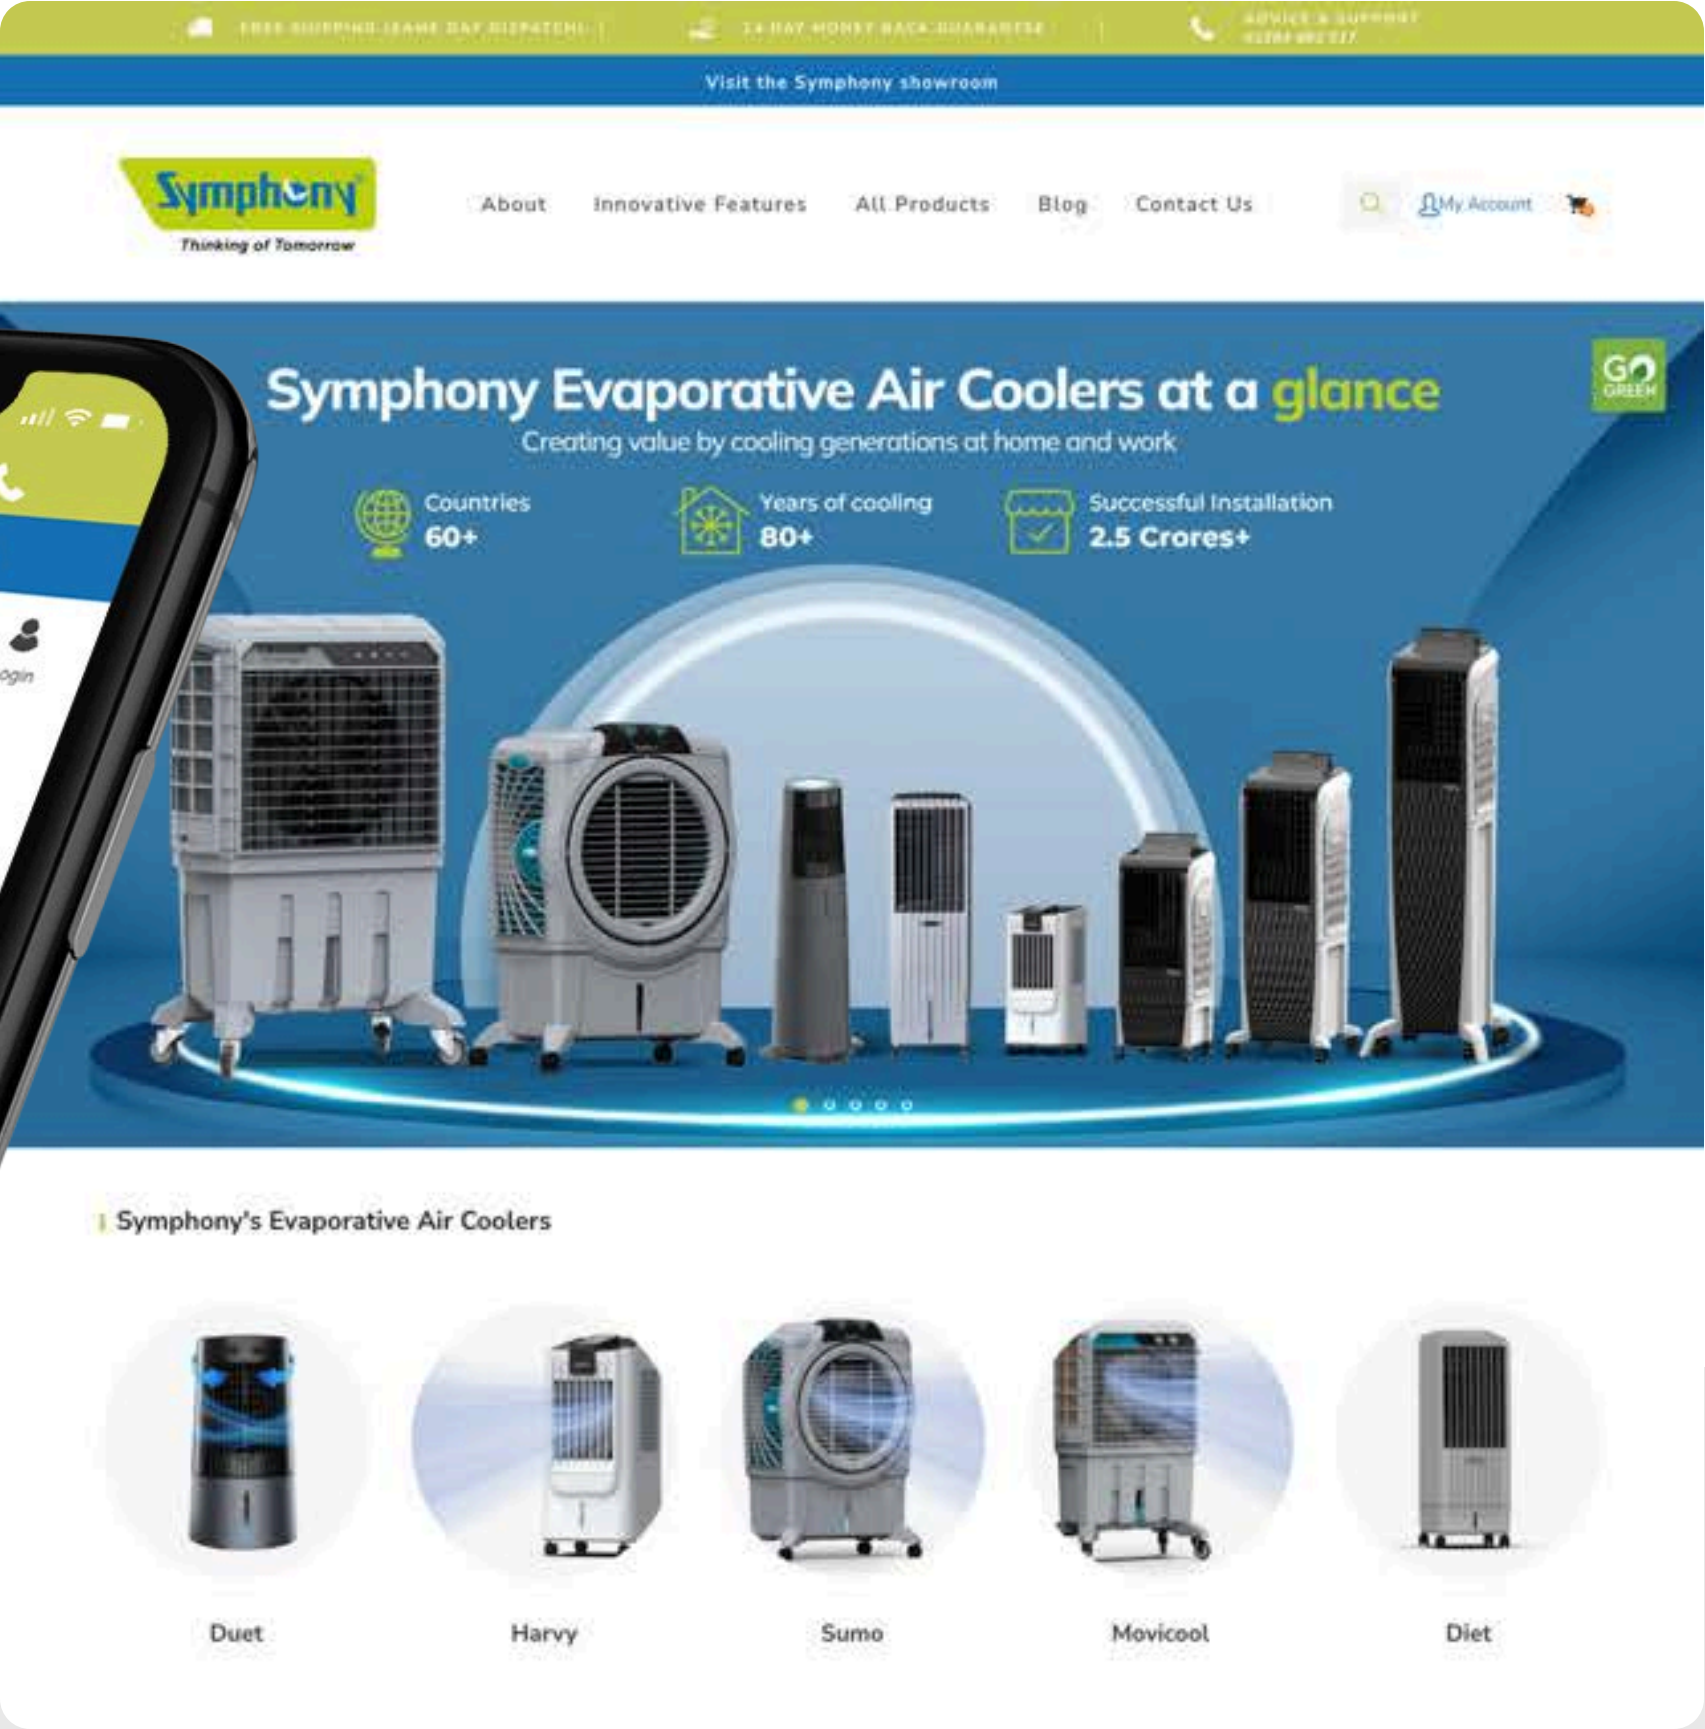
FREE SHIPPING (SAME DAY DISPATCH) | 14 DAY MONEY BACK GUARANTEE | ADVICE & SUPPORT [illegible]

Visit the Symphony showroom

Symphony
Thinking of Tomorrow

About Innovative Features All Products Blog Contact Us My Account

Symphony Evaporative Air Coolers at a glance
Creating value by cooling generations at home and work

GO GREEN

Countries
60+

Years of cooling
80+

Successful Installation
2.5 Crores+

ogin

Symphony's Evaporative Air Coolers

Duet

Harvy

Sumo

Movicool

Diet